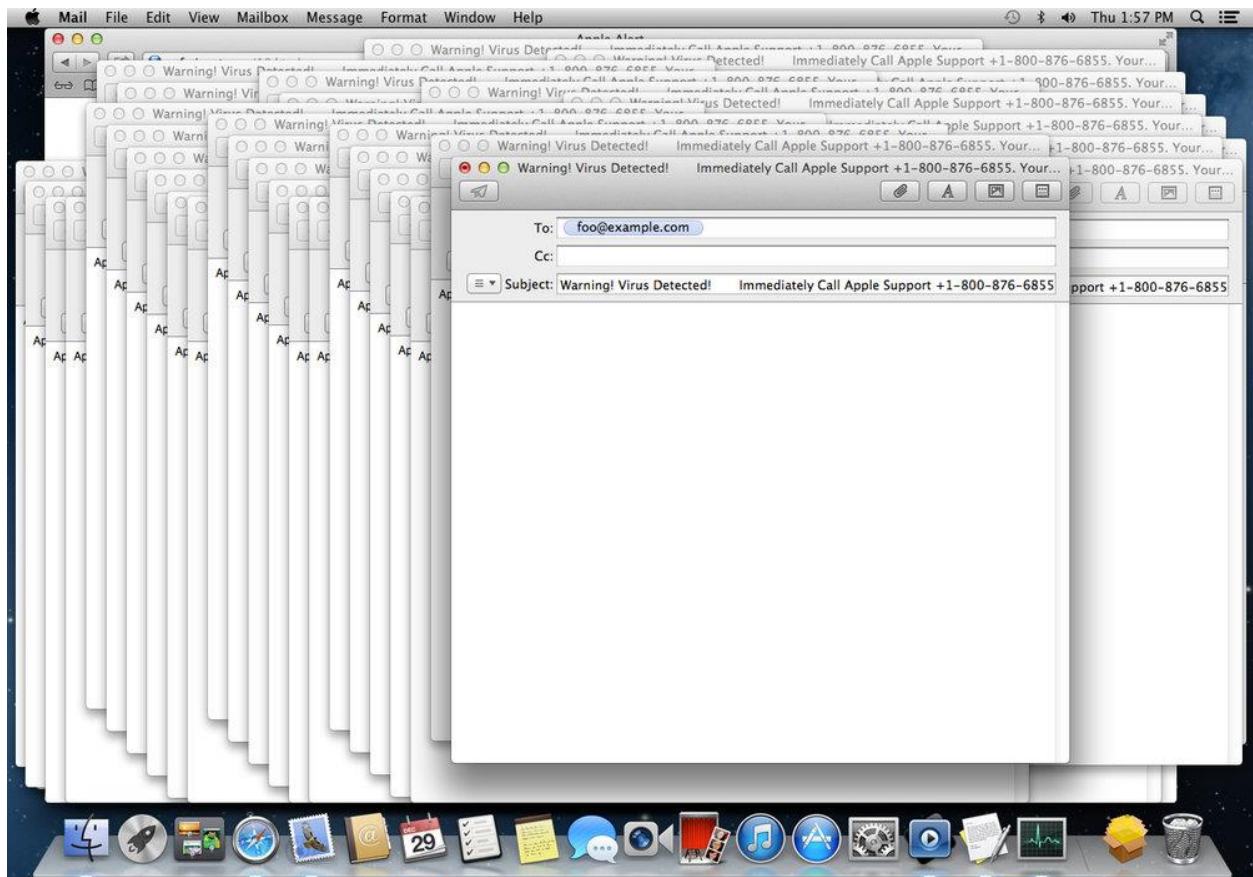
Mail File Edit View Mailbox Message Format Window Help

Thu 1:57 PM

Apple Alert

Warning! Virus Detected! Immediately Call Apple Support +1-800-876-6855. Your...

Warning! Virus Detected! Immediately Call Apple Support +1-800-876-6855. Your...

Warning! Virus Detected! Immediately Call Apple Support +1-800-876-6855. Your...

Warning! Virus Detected! Immediately Call Apple Support +1-800-876-6855. Your...

To: foo@example.com

Cc:

Subject: Warning! Virus Detected! Immediately Call Apple Support +1-800-876-6855

pport +1-800-876-6855

Ap Ap Ap Ap Ap Ap Ap Ap Ap Ap Ap Ap Ap Ap Ap Ap

29